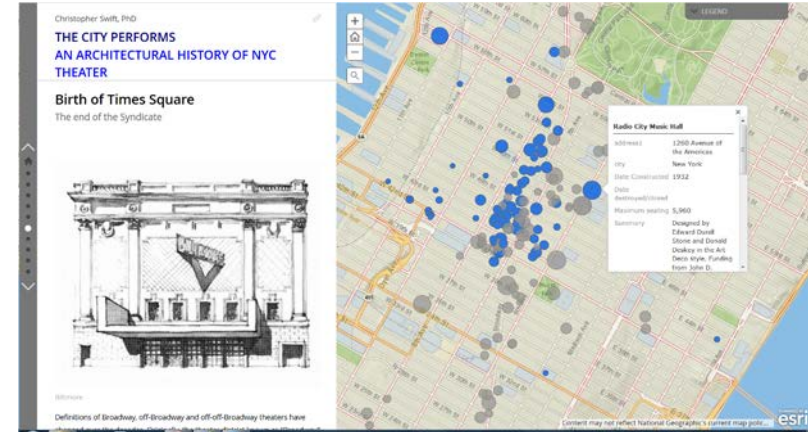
Christopher Swift, PhD

THE CITY PERFORMS
AN ARCHITECTURAL HISTORY OF NYC THEATER

Birth of Times Square

The end of the Syndicate

Biltmore

Definitions of Broadway, off-Broadway and off-off-Broadway theaters have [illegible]

LEGEND

Radio City Music Hall

address1 | 1260 Avenue of the Americas
city | New York
Date Constructed | 1932
Date destroyed/closed |
Maximum seating | 5,960
Summary | Designed by Edward Durell Stone and Donald Deskey in the Art Deco style. Funding from John D.

Content may not reflect National Geographic's current map poli...

esri